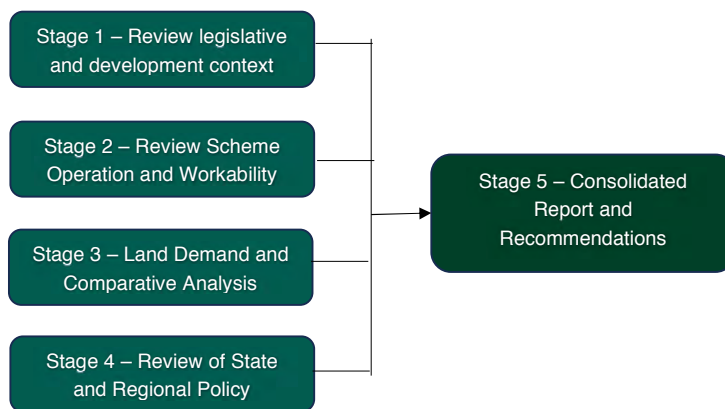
Stage 1 – Review legislative and development context

Stage 2 – Review Scheme Operation and Workability

Stage 3 – Land Demand and Comparative Analysis

Stage 4 – Review of State and Regional Policy

Stage 5 – Consolidated Report and Recommendations